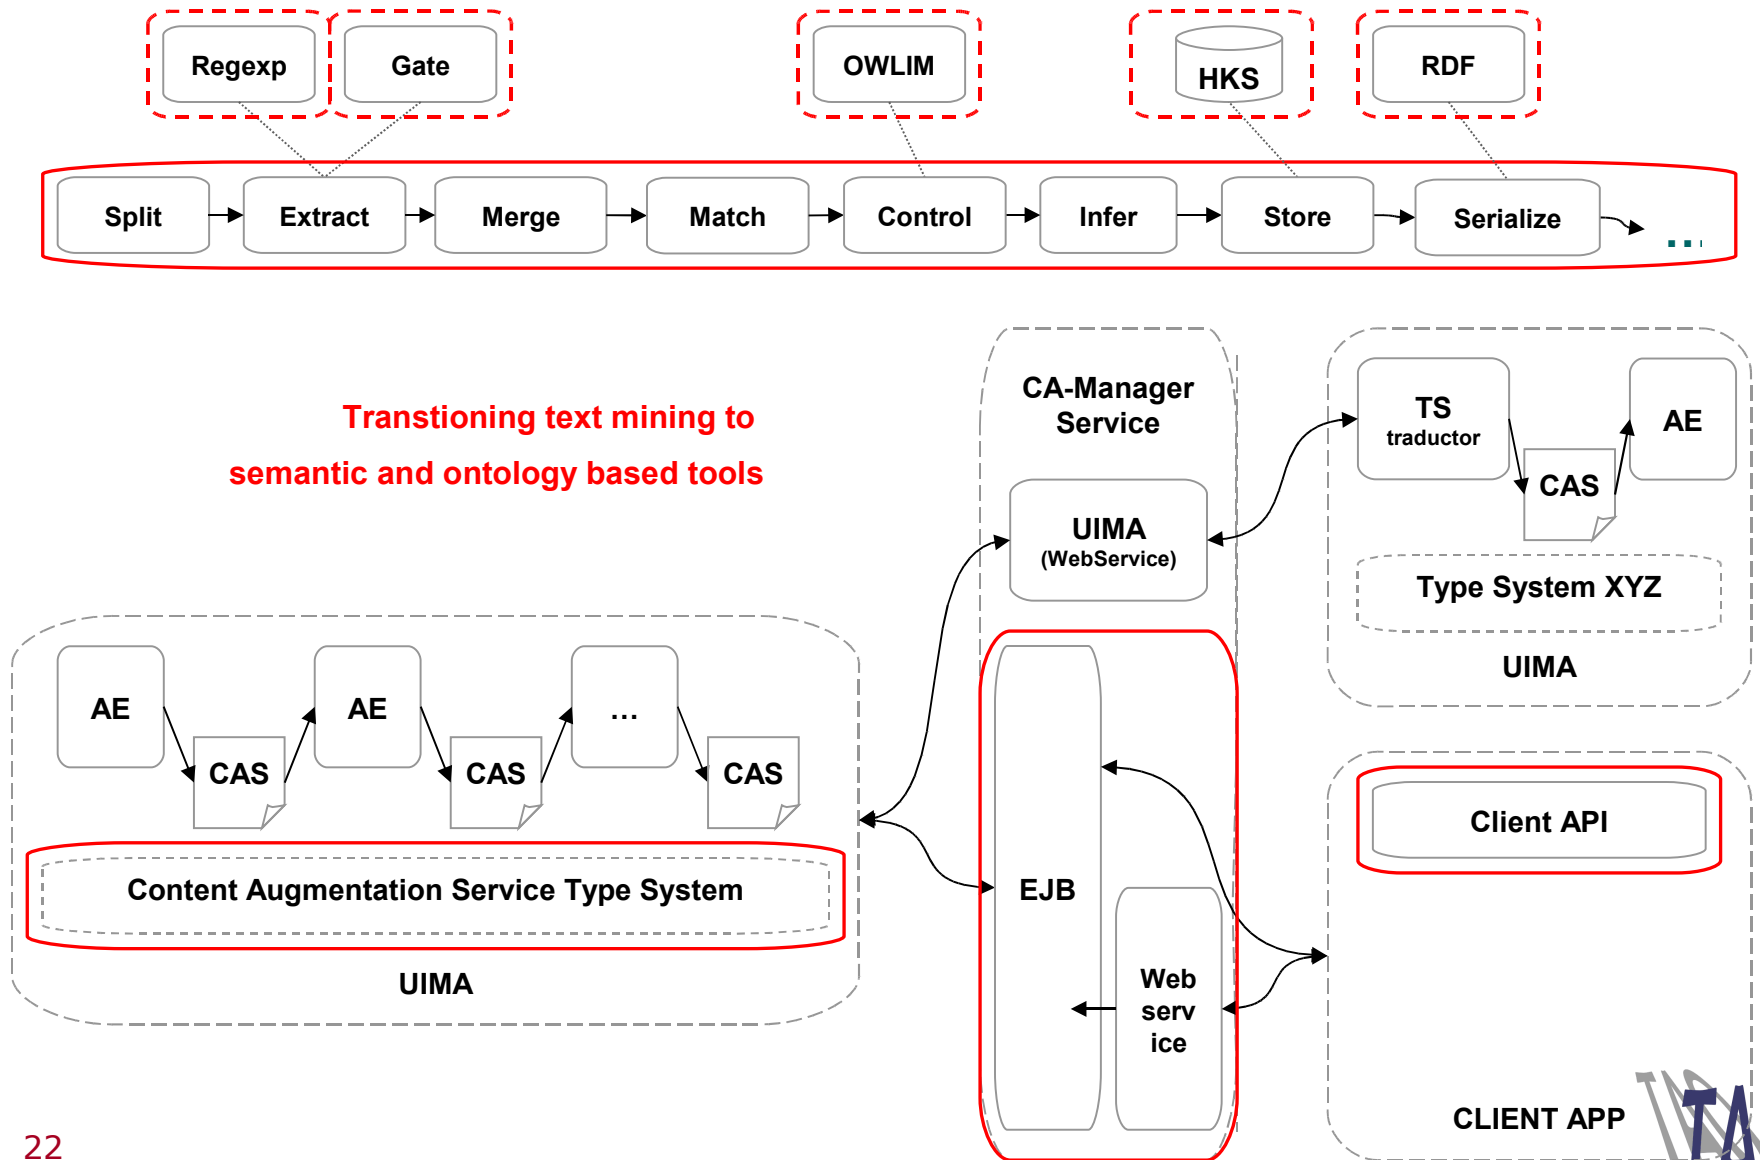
Regexp

Gate

OWLIM

HKS

RDF

Split

Extract

Merge

Match

Control

Infer

Store

Serialize

...

Transtioning text mining to semantic and ontology based tools

CA-Manager Service

UIMA (WebService)

TS traductor

AE

CAS

Type System XYZ

UIMA

AE

CAS

AE

CAS

...

CAS

Content Augmentation Service Type System

UIMA

EJB

Web serv ice

Client API

CLIENT APP

22